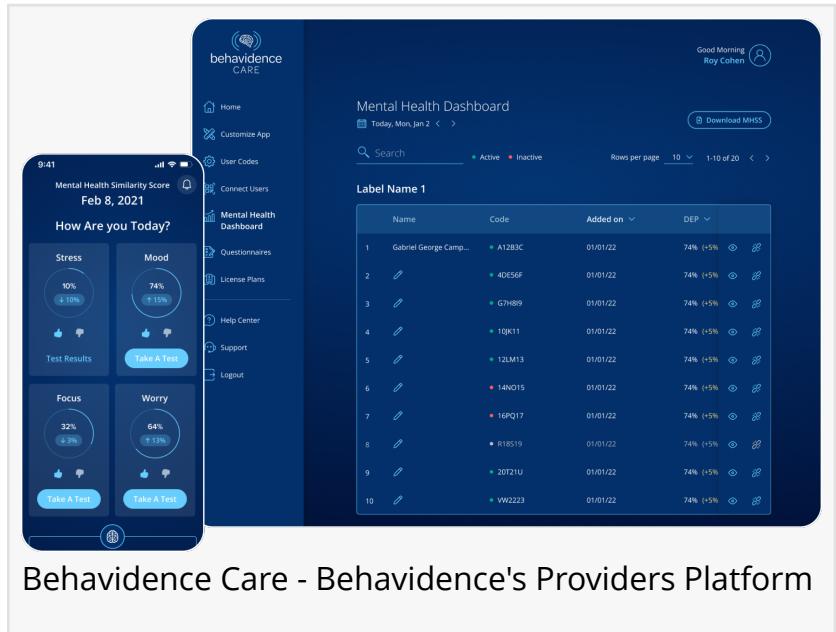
behavidence CARE

Good Morning
Roy Cohen

Home
Customize App
User Codes
Connect Users
Mental Health Dashboard
Questionnaires
License Plans
Help Center
Support
Logout

Mental Health Dashboard
Today, Mon, Jan 2

Download MHSS

Search
Active
Inactive
Rows per page 10
1-10 of 20

Label Name 1

| | Name | Code | Added on | DEP | | |
|---|---|---|---|---|---|---|
| 1 | Gabriel George Camp... | A12B3C | 01/01/22 | 74% (+5% | | |
| 2 | | 4DE56F | 01/01/22 | 74% (+5% | | |
| 3 | | G7H8I9 | 01/01/22 | 74% (+5% | | |
| 4 | | 10JK11 | 01/01/22 | 74% (+5% | | |
| 5 | | 12LM13 | 01/01/22 | 74% (+5% | | |
| 6 | | 14NO15 | 01/01/22 | 74% (+5% | | |
| 7 | | 16PQ17 | 01/01/22 | 74% (+5% | | |
| 8 | | R18S19 | 01/01/22 | 74% (+5% | | |
| 9 | | 20T21U | 01/01/22 | 74% (+5% | | |
| 10 | | VW2223 | 01/01/22 | 74% (+5% | | |

9:41
Mental Health Similarity Score
Feb 8, 2021
How Are you Today?

Stress
10%
↓ 10%
Test Results

Mood
74%
↑ 15%
Take A Test

Focus
32%
↓ 3%
Take A Test

Worry
64%
↑ 13%
Take A Test

Behavidence Care - Behavidence's Providers Platform